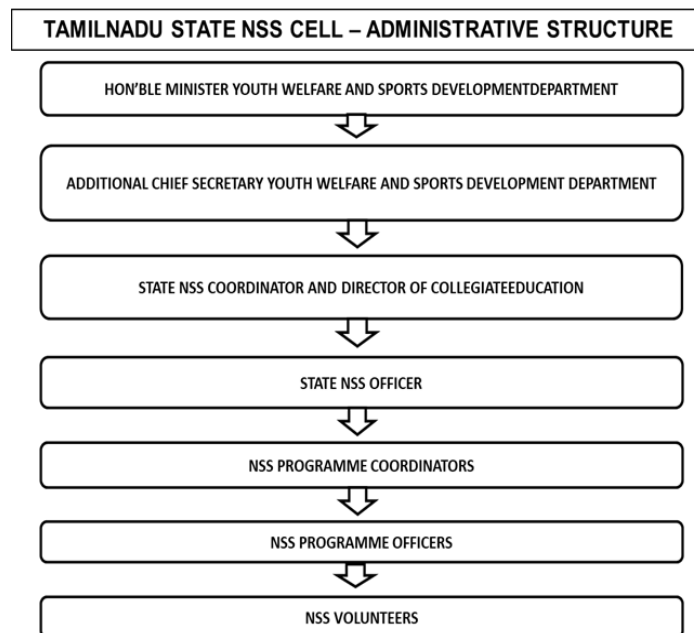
TAMILNADU STATE NSS CELL – ADMINISTRATIVE STRUCTURE

HON'BLE MINISTER YOUTH WELFARE AND SPORTS DEVELOPMENTDEPARTMENT

ADDITIONAL CHIEF SECRETARY YOUTH WELFARE AND SPORTS DEVELOPMENT DEPARTMENT

STATE NSS COORDINATOR AND DIRECTOR OF COLLEGIATEEDUCATION

STATE NSS OFFICER

NSS PROGRAMME COORDINATORS

NSS PROGRAMME OFFICERS

NSS VOLUNTEERS